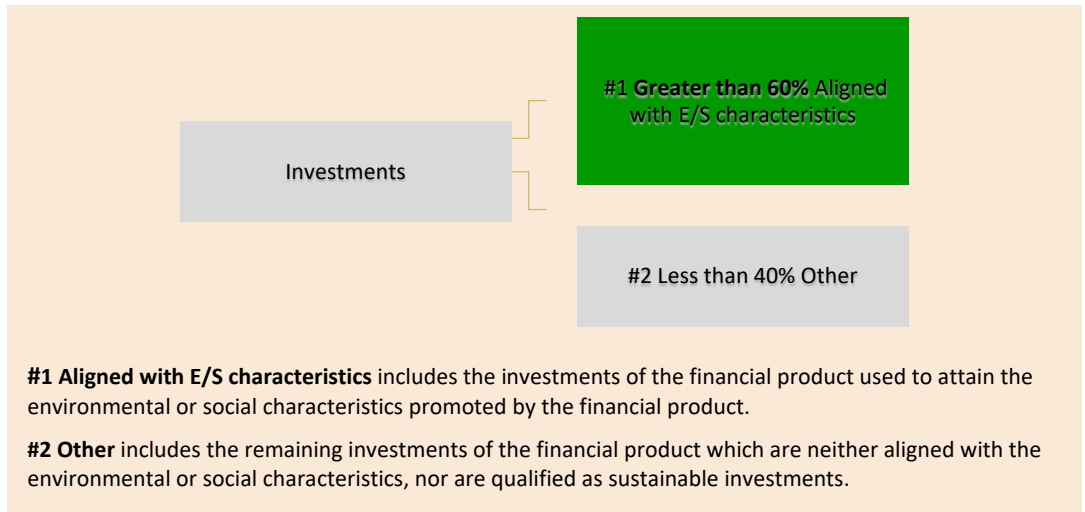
Investments

#1 **Greater than 60%** Aligned with E/S characteristics

#2 Less than 40% Other

**#1 Aligned with E/S characteristics** includes the investments of the financial product used to attain the environmental or social characteristics promoted by the financial product.

**#2 Other** includes the remaining investments of the financial product which are neither aligned with the environmental or social characteristics, nor are qualified as sustainable investments.